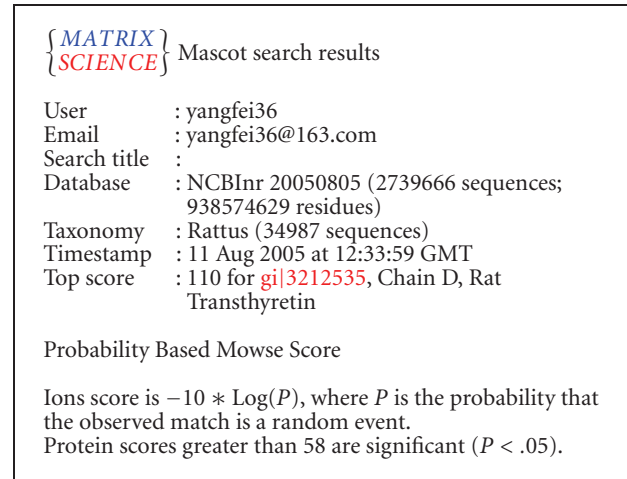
MATRIX
SCIENCE Mascot search results

User : yangfei36
Email : yangfei36@163.com
Search title :
Database : NCBInr 20050805 (2739666 sequences; 938574629 residues)
Taxonomy : Rattus (34987 sequences)
Timestamp : 11 Aug 2005 at 12:33:59 GMT
Top score : 110 for gi|3212535, Chain D, Rat Transthyretin

Probability Based Mowse Score

Ions score is $-10 * \text{Log}(P)$, where $P$ is the probability that the observed match is a random event.
Protein scores greater than 58 are significant ($P < .05$).